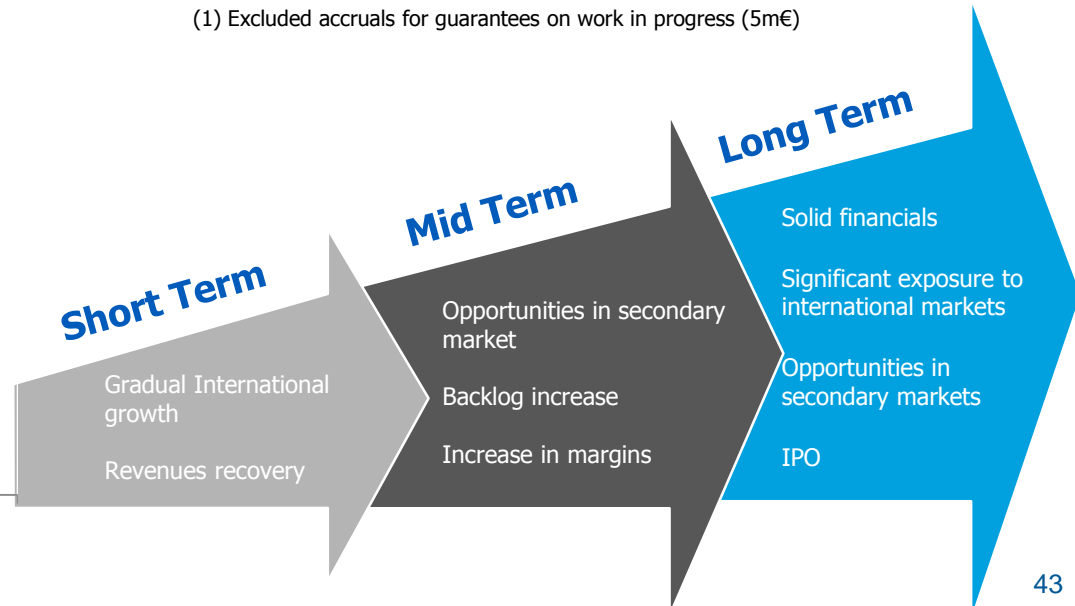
(1) Excluded accruals for guarantees on work in progress (5m€)

Short Term

Gradual International growth

Revenues recovery

Mid Term

Opportunities in secondary market

Backlog increase

Increase in margins

Long Term

Solid financials

Significant exposure to international markets

Opportunities in secondary markets

IPO

43